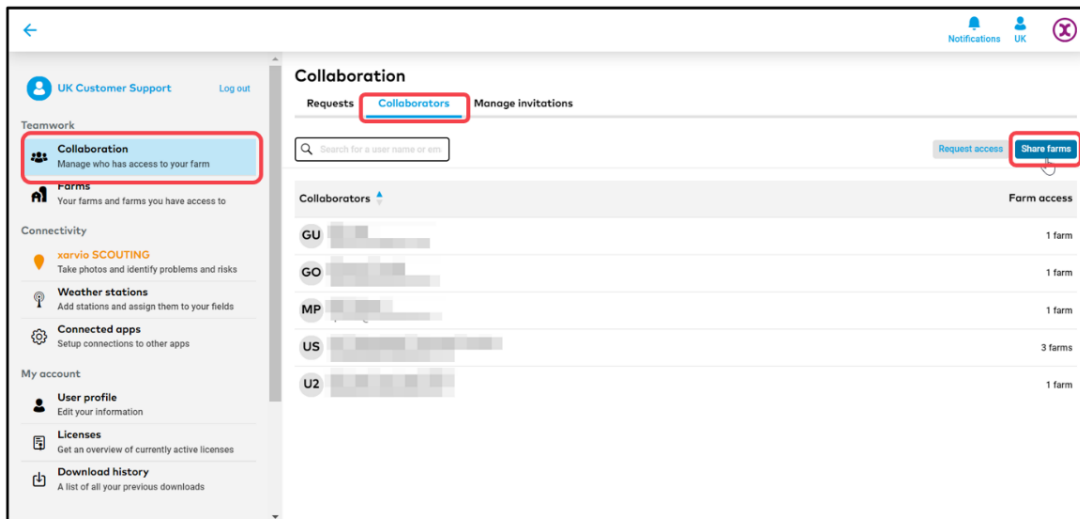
Notifications UK

UK Customer Support Log out

Teamwork

Collaboration
Manage who has access to your farm

Farms
Your farms and farms you have access to

Connectivity

xarvio SCOUTING
Take photos and identify problems and risks

Weather stations
Add stations and assign them to your fields

Connected apps
Setup connections to other apps

My account

User profile
Edit your information

Licenses
Get an overview of currently active licenses

Download history
A list of all your previous downloads

Collaboration

Requests Collaborators Manage invitations

Search for a user name or em

Request access Share farms

| Collaborators | Farm access |
|---|---|
| GU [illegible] | 1 farm |
| GO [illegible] | 1 farm |
| MP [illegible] | 1 farm |
| US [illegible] | 3 farms |
| U2 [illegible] | 1 farm |